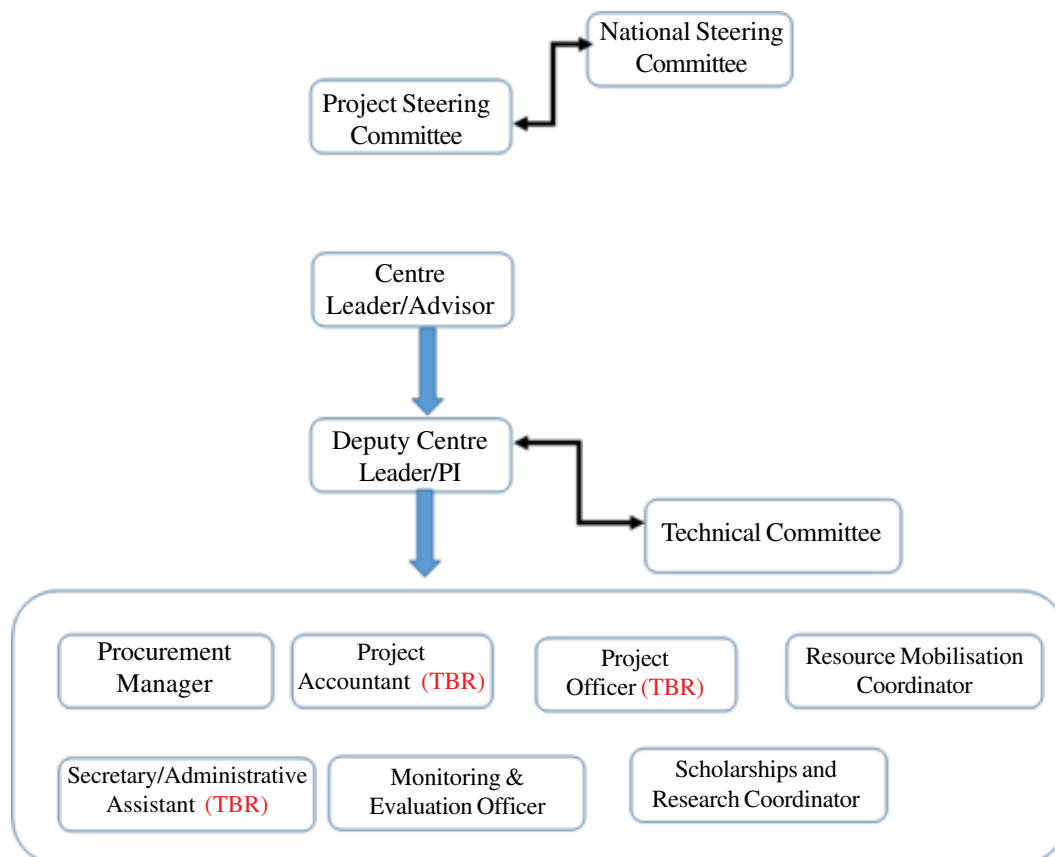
National Steering Committee

Project Steering Committee

Centre Leader/Advisor

Deputy Centre Leader/PI

Technical Committee

Procurement Manager

Project Accountant (TBR)

Project Officer (TBR)

Resource Mobilisation Coordinator

Secretary/Administrative Assistant (TBR)

Monitoring & Evaluation Officer

Scholarships and Research Coordinator